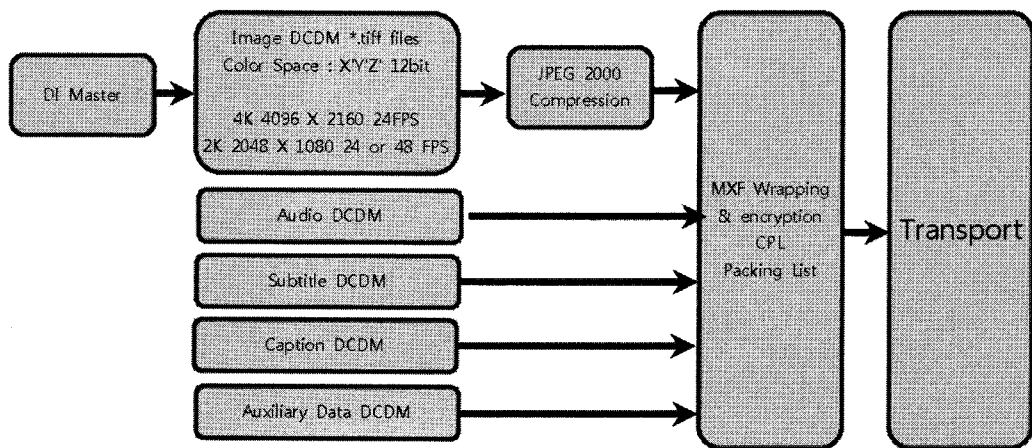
DI Master

Image DCDM *.tiff files
Color Space : X'Y'Z' 12bit

4K 4096 X 2160 24FPS
2K 2048 X 1080 24 or 48 FPS

JPEG 2000
Compression

MXF Wrapping
& encryption
CPL
Packing List

Transport

Audio DCDM

Subtitle DCDM

Caption DCDM

Auxiliary Data DCDM